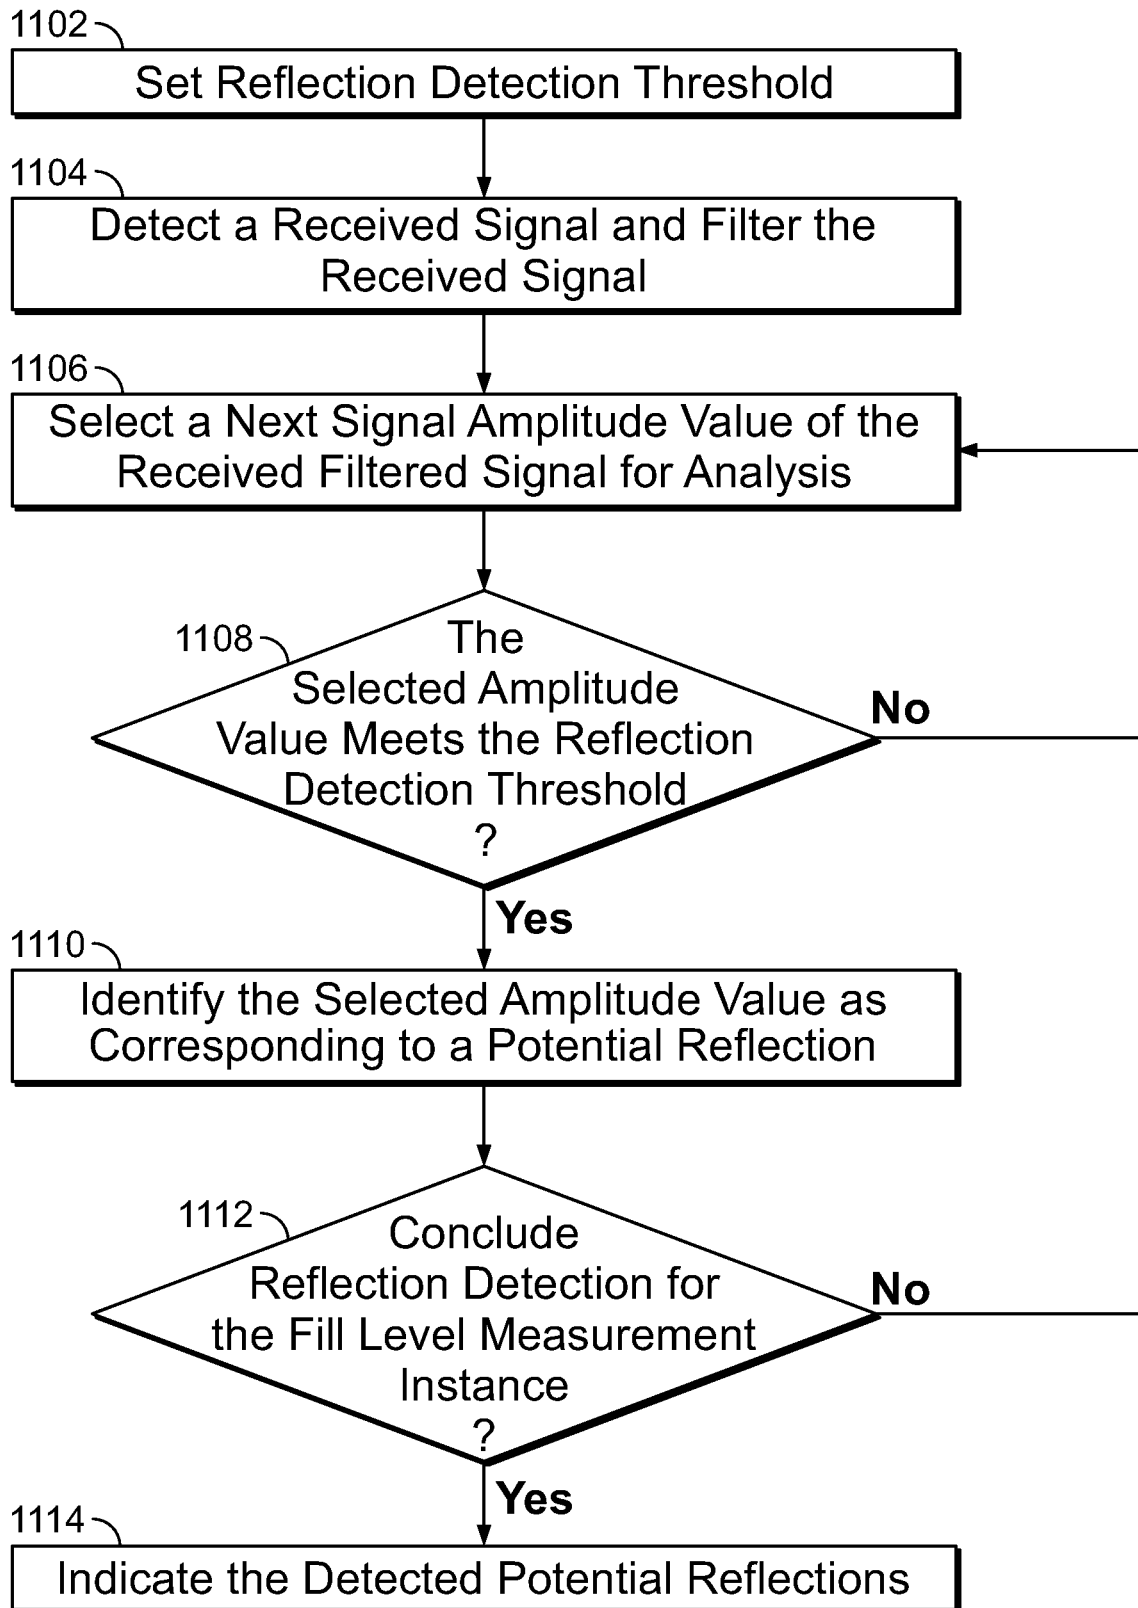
1102

Set Reflection Detection Threshold

1104

Detect a Received Signal and Filter the Received Signal

1106

Select a Next Signal Amplitude Value of the Received Filtered Signal for Analysis

1108

The Selected Amplitude Value Meets the Reflection Detection Threshold ?

No

Yes

1110

Identify the Selected Amplitude Value as Corresponding to a Potential Reflection

1112

Conclude Reflection Detection for the Fill Level Measurement Instance ?

No

Yes

1114

Indicate the Detected Potential Reflections